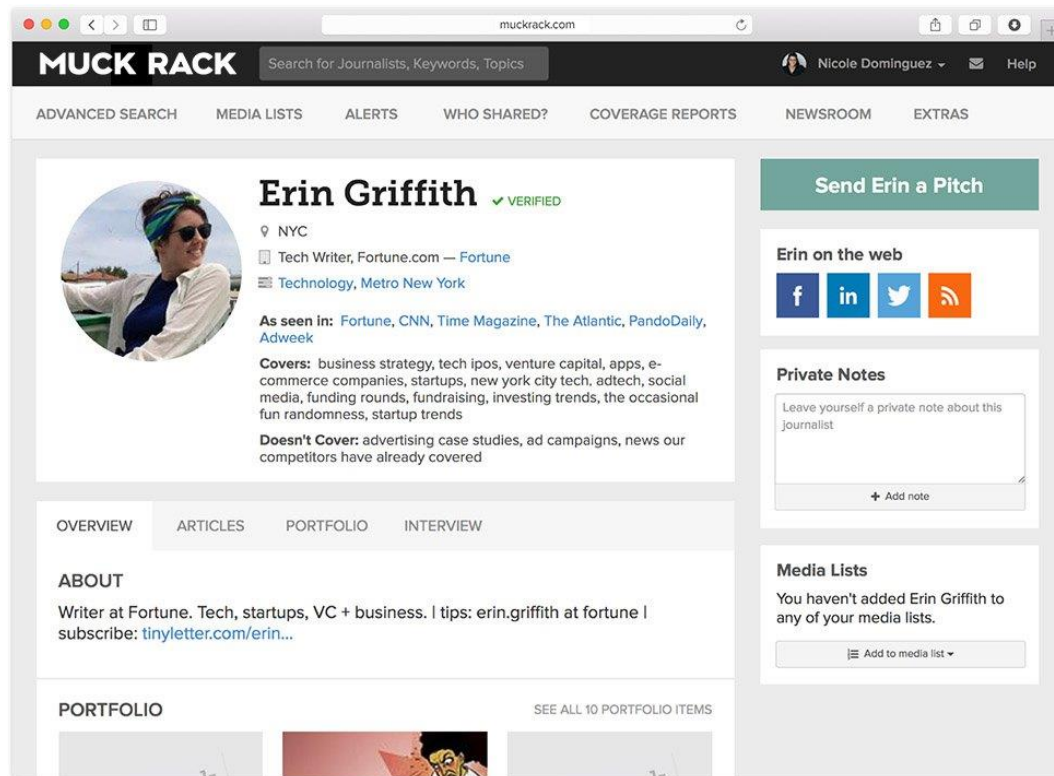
muckrack.com

MUCK RACK

Search for Journalists, Keywords, Topics

Nicole Dominguez

Help

ADVANCED SEARCH MEDIA LISTS ALERTS WHO SHARED? COVERAGE REPORTS NEWSROOM EXTRAS

Erin Griffith ✔ VERIFIED

NYC

Tech Writer, Fortune.com — Fortune

Technology, Metro New York

As seen in: Fortune, CNN, Time Magazine, The Atlantic, PandoDaily, Adweek

Covers: business strategy, tech ipos, venture capital, apps, ecommerce companies, startups, new york city tech, adtech, social media, funding rounds, fundraising, investing trends, the occasional fun randomness, startup trends

Doesn't Cover: advertising case studies, ad campaigns, news our competitors have already covered

Send Erin a Pitch

Erin on the web

Private Notes

Leave yourself a private note about this journalist

+ Add note

OVERVIEW ARTICLES PORTFOLIO INTERVIEW

ABOUT

Writer at Fortune. Tech, startups, VC + business. | tips: erin.griffith at fortune | subscribe: tinyletter.com/erin...

Media Lists

You haven't added Erin Griffith to any of your media lists.

Add to media list

PORTFOLIO

SEE ALL 10 PORTFOLIO ITEMS